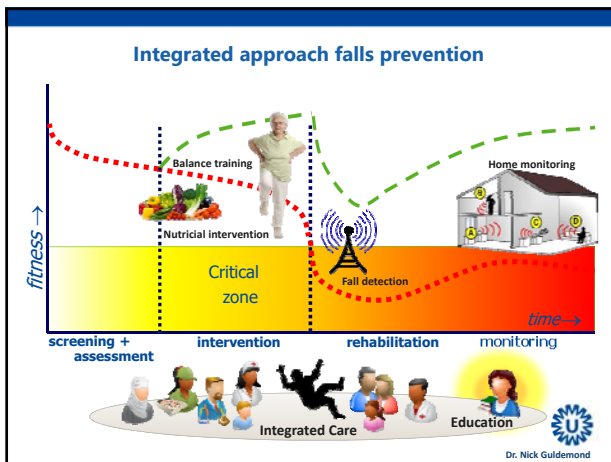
Integrated approach falls prevention

fitness →

Balance training

Nutricial intervention

Critical zone

Fall detection

Home monitoring

A B C D

time→

screening + assessment

intervention

rehabilitation

monitoring

Integrated Care

Education

Dr. Nick Guldemond